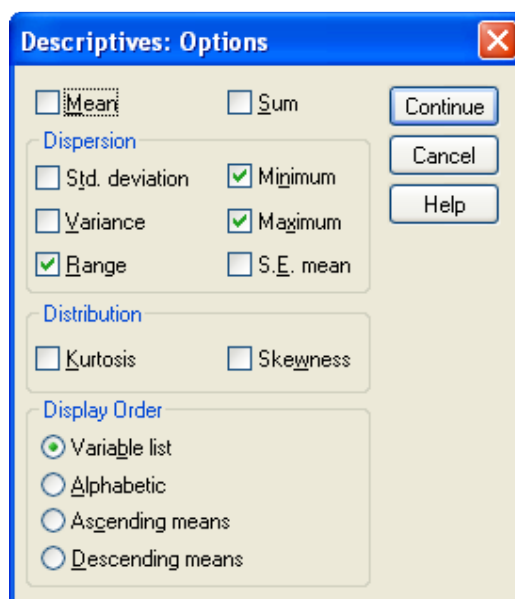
Descriptives: Options

Mean
Sum

Continue
Cancel
Help

Dispersion
Std. deviation
Minimum
Variance
Maximum
Range
S.E. mean

Distribution
Kurtosis
Skewness

Display Order
Variable list
Alphabetic
Ascending means
Descending means